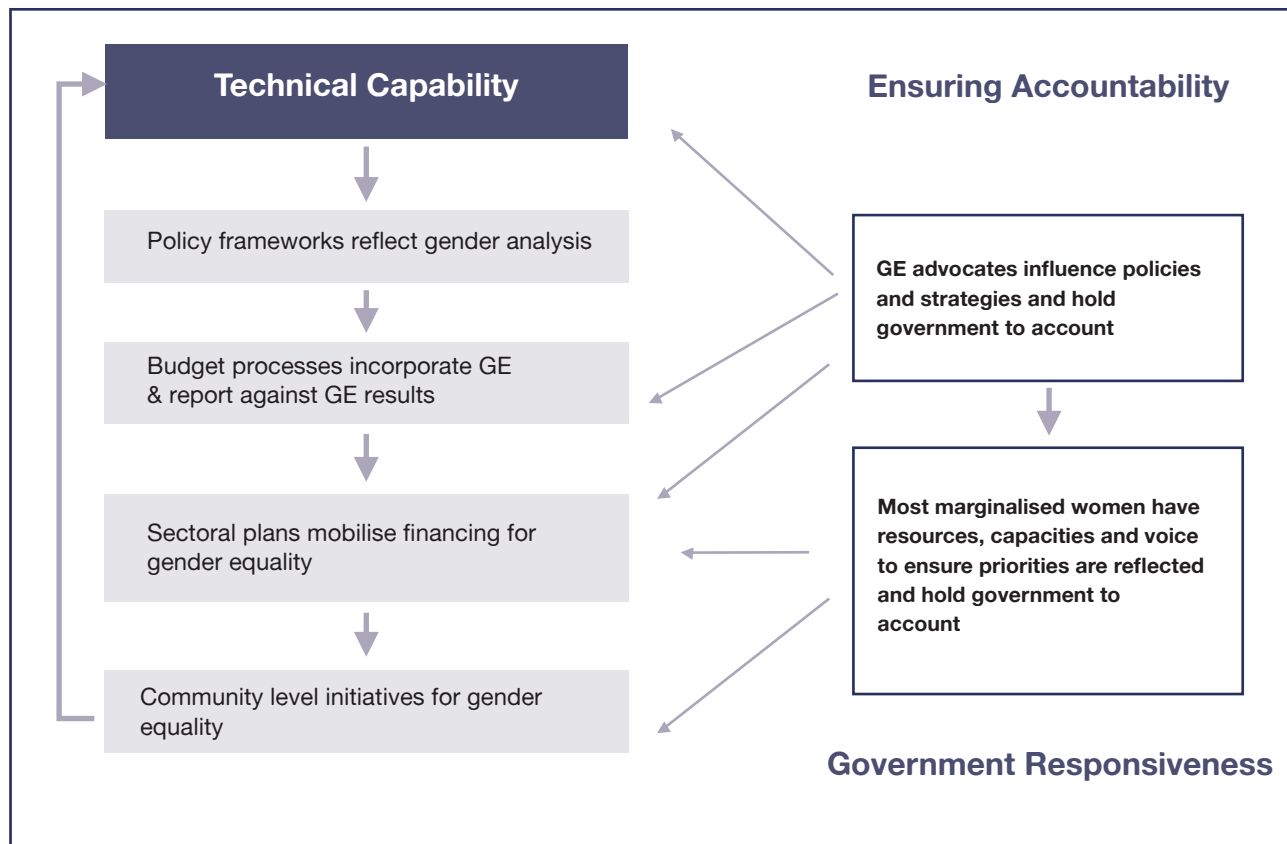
Technical Capability

Ensuring Accountability

Policy frameworks reflect gender analysis

GE advocates influence policies and strategies and hold government to account

Budget processes incorporate GE & report against GE results

Sectoral plans mobilise financing for gender equality

Most marginalised women have resources, capacities and voice to ensure priorities are reflected and hold government to account

Community level initiatives for gender equality

Government Responsiveness